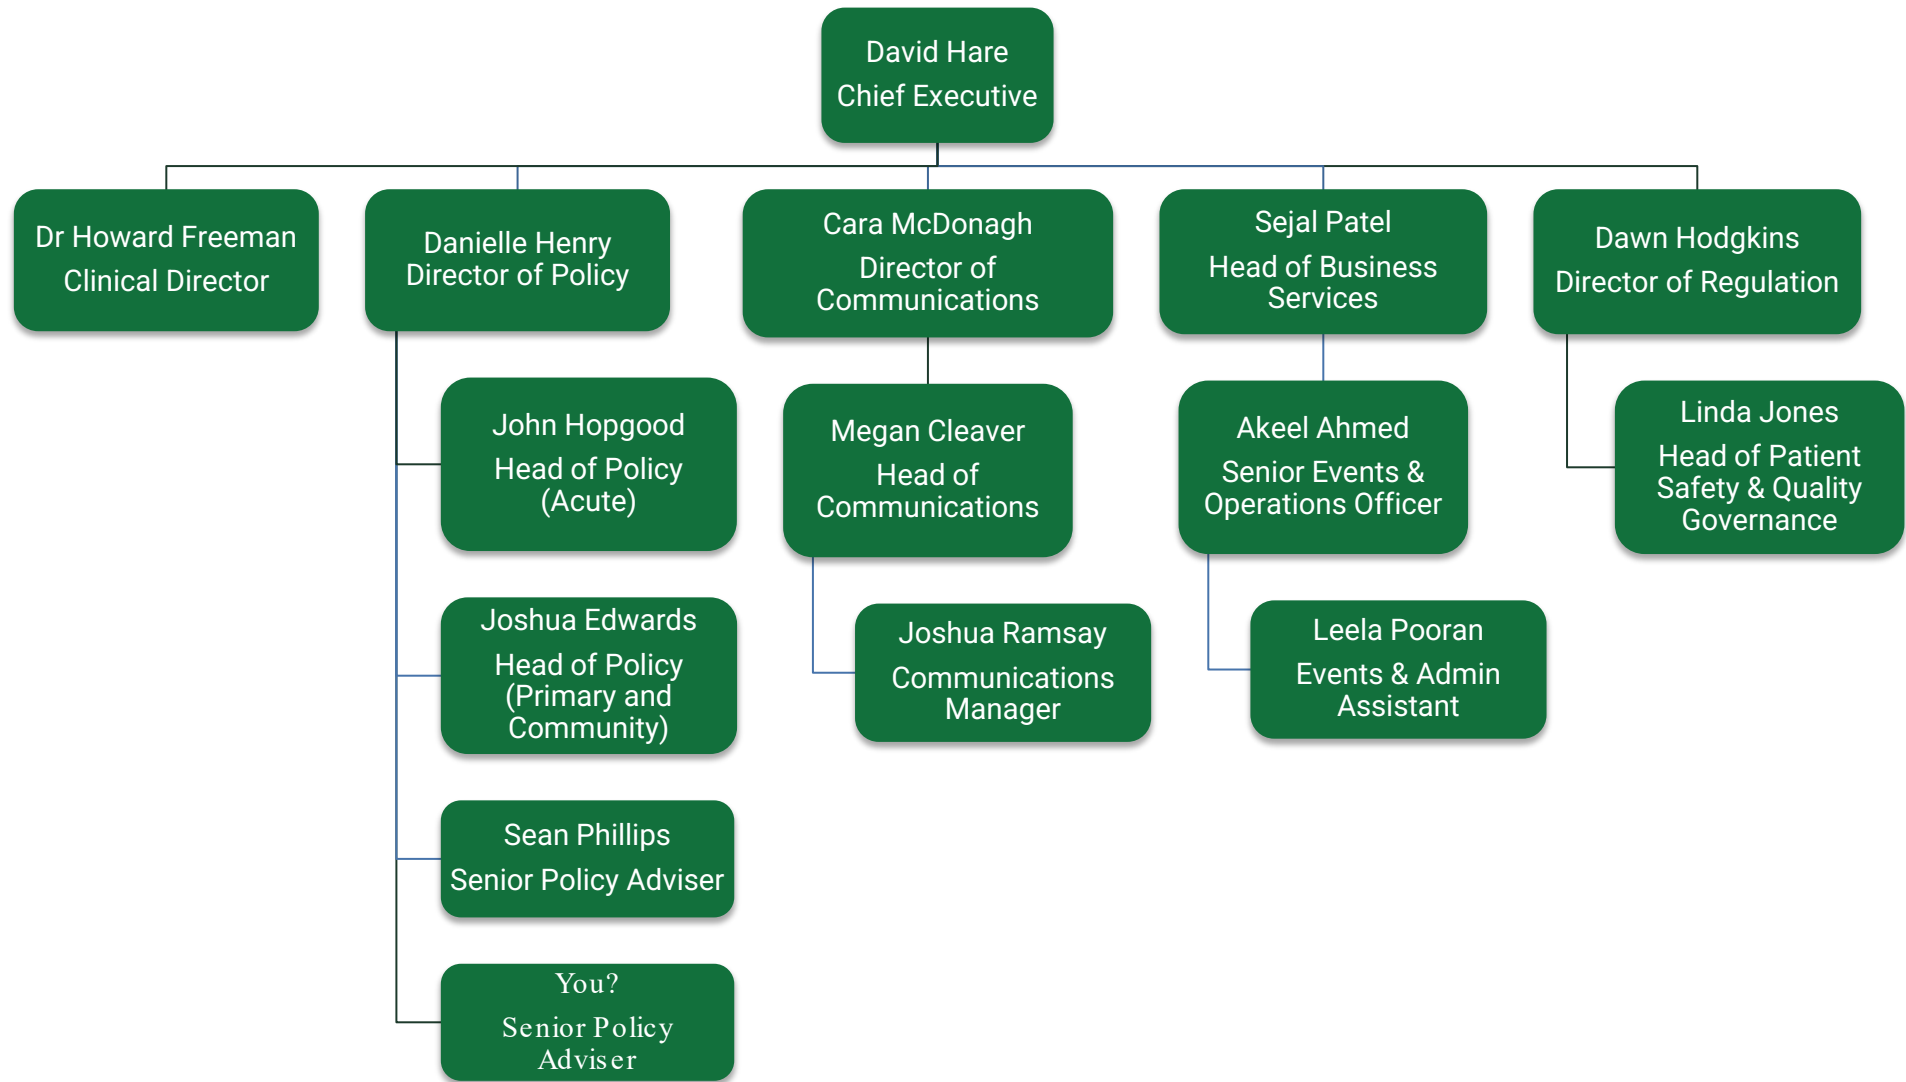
David Hare
Chief Executive

Dr Howard Freeman
Clinical Director

Danielle Henry
Director of Policy

Cara McDonagh
Director of Communications

Sejal Patel
Head of Business Services

Dawn Hodgkins
Director of Regulation

John Hopgood
Head of Policy (Acute)

Megan Cleaver
Head of Communications

Akeel Ahmed
Senior Events & Operations Officer

Linda Jones
Head of Patient Safety & Quality Governance

Joshua Edwards
Head of Policy (Primary and Community)

Joshua Ramsay
Communications Manager

Leela Pooran
Events & Admin Assistant

Sean Phillips
Senior Policy Adviser

You?
Senior Policy Adviser